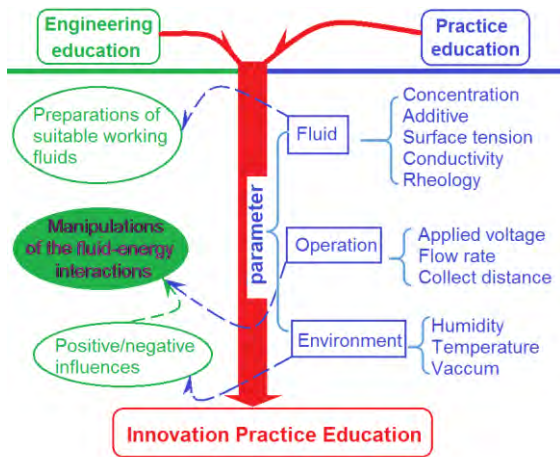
Engineering education

Practice education

Preparations of suitable working fluids

Manipulations of the fluid-energy interactions

Positive/negative influences

parameter

Fluid

Concentration
Additive
Surface tension
Conductivity
Rheology

Operation

Applied voltage
Flow rate
Collect distance

Environment

Humidity
Temperature
Vaccum

Innovation Practice Education